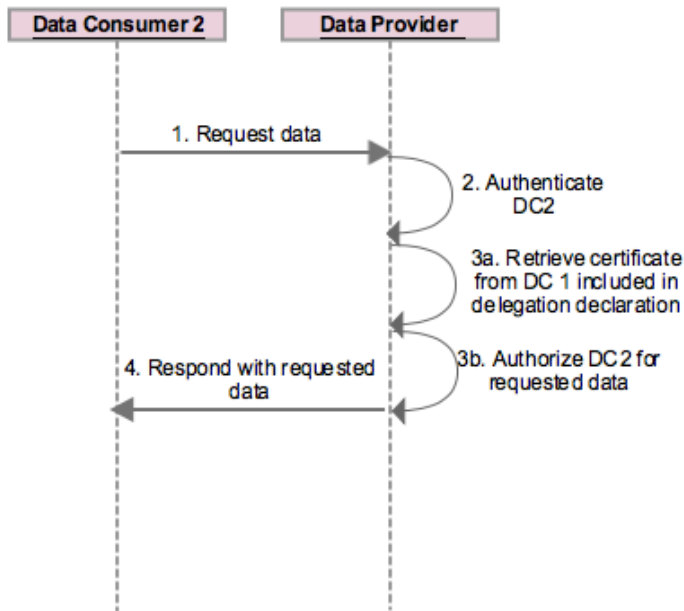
Data Consumer 2

Data Provider

1. Request data

2. Authenticate DC2

3a. Retrieve certificate from DC 1 included in delegation declaration

3b. Authorize DC 2 for requested data

4. Respond with requested data